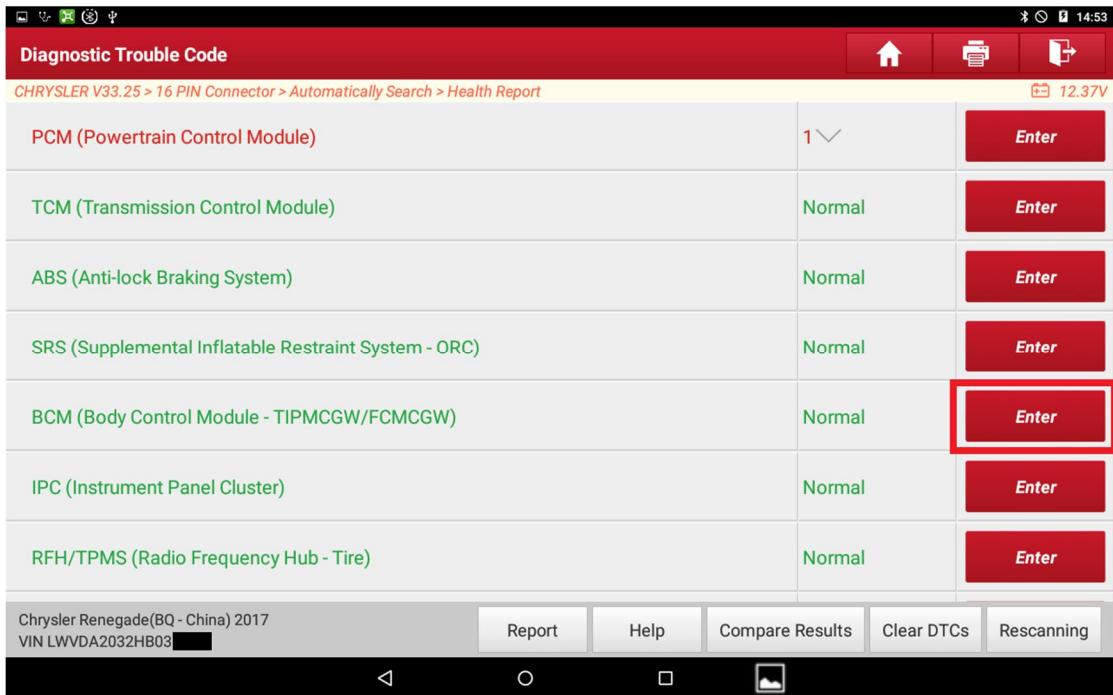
14:53

Diagnostic Trouble Code

CHRYSLER V33.25 > 16 PIN Connector > Automatically Search > Health Report

12.37V

| | | |
|---|---|---|
| PCM (Powertrain Control Module) | 1 | Enter |
| TCM (Transmission Control Module) | Normal | Enter |
| ABS (Anti-lock Braking System) | Normal | Enter |
| SRS (Supplemental Inflatable Restraint System - ORC) | Normal | Enter |
| BCM (Body Control Module - TIPMCGW/FCMCGW) | Normal | Enter |
| IPC (Instrument Panel Cluster) | Normal | Enter |
| RFH/TPMS (Radio Frequency Hub - Tire) | Normal | Enter |

Chrysler Renegade(BQ - China) 2017
VIN LWVDA2032HB03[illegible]

Report
Help
Compare Results
Clear DTCs
Rescanning